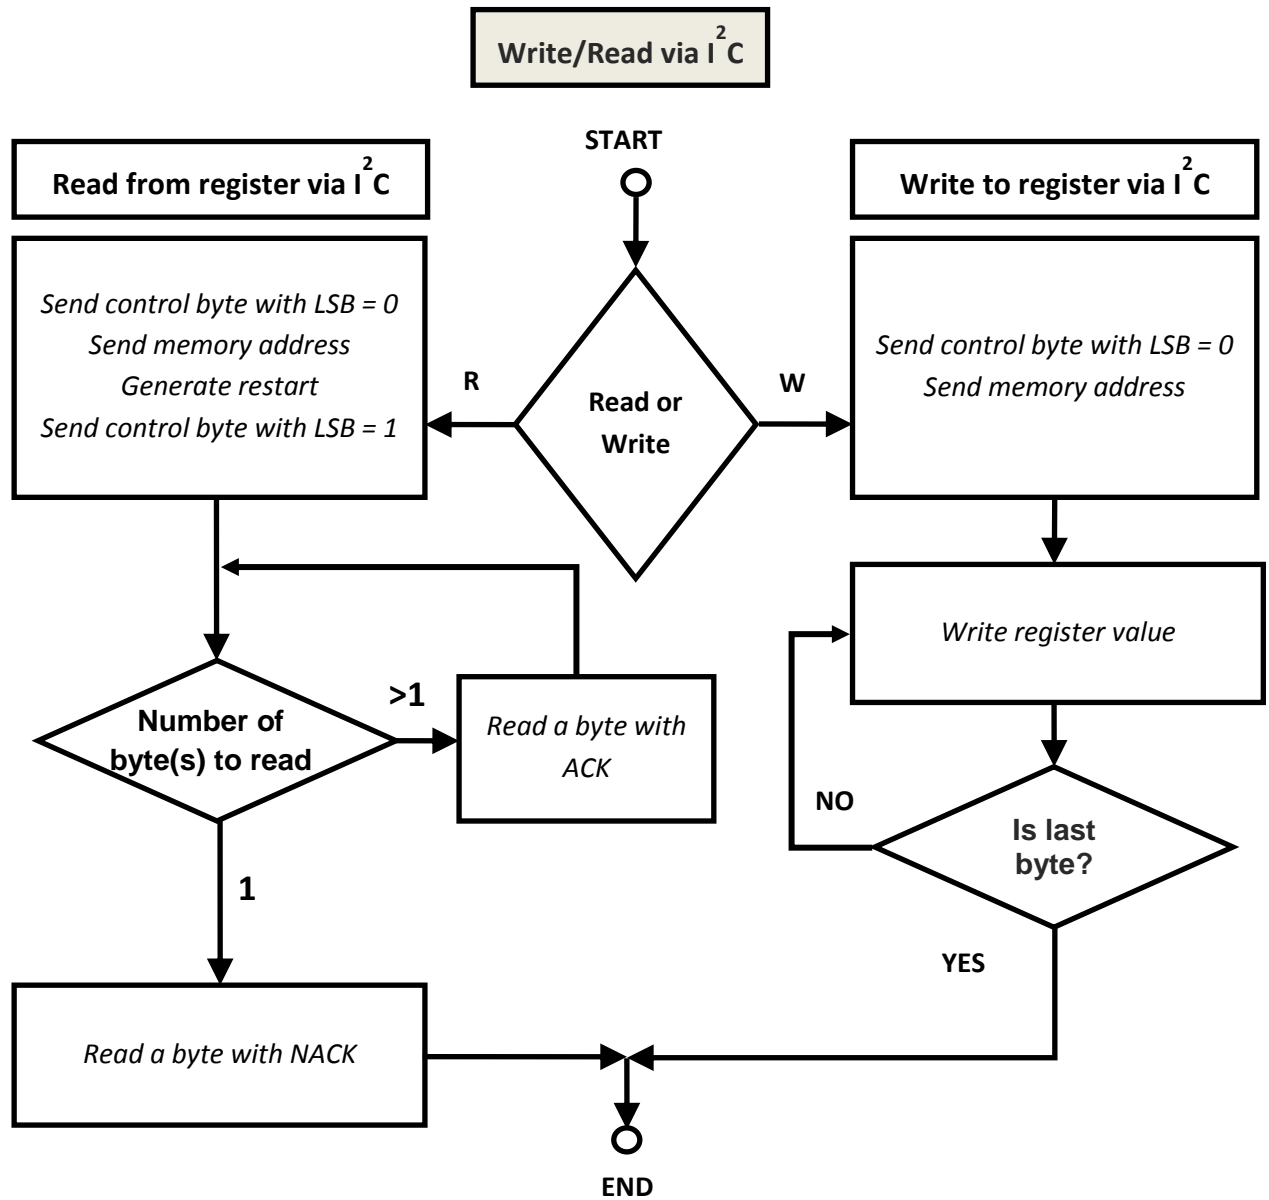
Write/Read via $I^2C$

START

Read from register via $I^2C$

Write to register via $I^2C$

Send control byte with LSB = 0
Send memory address
Generate restart
Send control byte with LSB = 1

R

Read or Write

W

Send control byte with LSB = 0
Send memory address

Write register value

>1

Number of byte(s) to read

Read a byte with ACK

NO

Is last byte?

1

YES

Read a byte with NACK

END